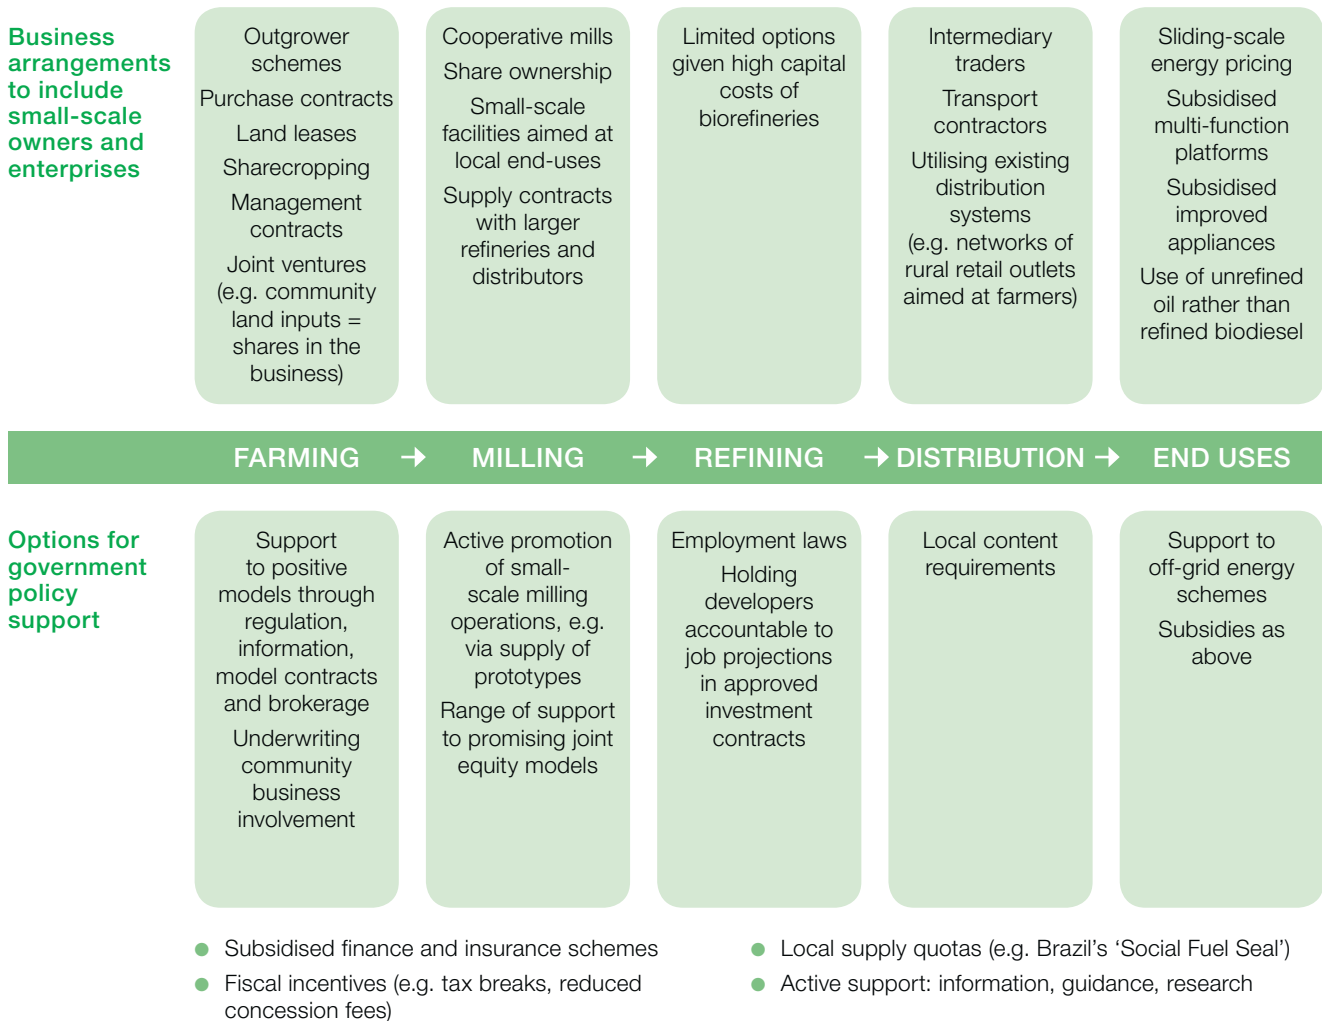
Business arrangements to include small-scale owners and enterprises

Outgrower schemes

Purchase contracts

Land leases

Sharecropping

Management contracts

Joint ventures (e.g. community land inputs = shares in the business)

Cooperative mills

Share ownership

Small-scale facilities aimed at local end-uses

Supply contracts with larger refineries and distributors

Limited options given high capital costs of biorefineries

Intermediary traders

Transport contractors

Utilising existing distribution systems (e.g. networks of rural retail outlets aimed at farmers)

Sliding-scale energy pricing

Subsidised multi-function platforms

Subsidised improved appliances

Use of unrefined oil rather than refined biodiesel

FARMING → MILLING → REFINING → DISTRIBUTION → END USES

Options for government policy support

Support to positive models through regulation, information, model contracts and brokerage

Underwriting community business involvement

Active promotion of small-scale milling operations, e.g. via supply of prototypes

Range of support to promising joint equity models

Employment laws

Holding developers accountable to job projections in approved investment contracts

Local content requirements

Support to off-grid energy schemes

Subsidies as above

Subsidised finance and insurance schemes

Fiscal incentives (e.g. tax breaks, reduced concession fees)

Local supply quotas (e.g. Brazil's 'Social Fuel Seal')

Active support: information, guidance, research